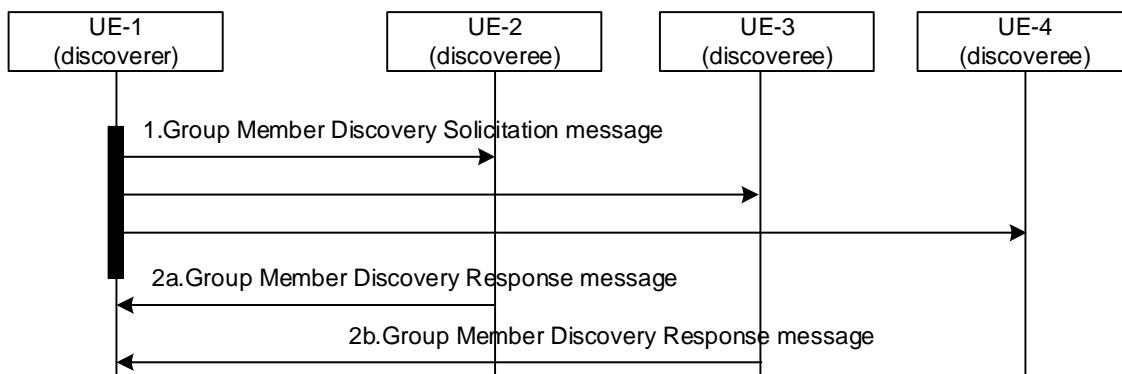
UE-1
(discoverer)

UE-2
(discoveree)

UE-3
(discoveree)

UE-4
(discoveree)

1.Group Member Discovery Solicitation message

2a.Group Member Discovery Response message

2b.Group Member Discovery Response message